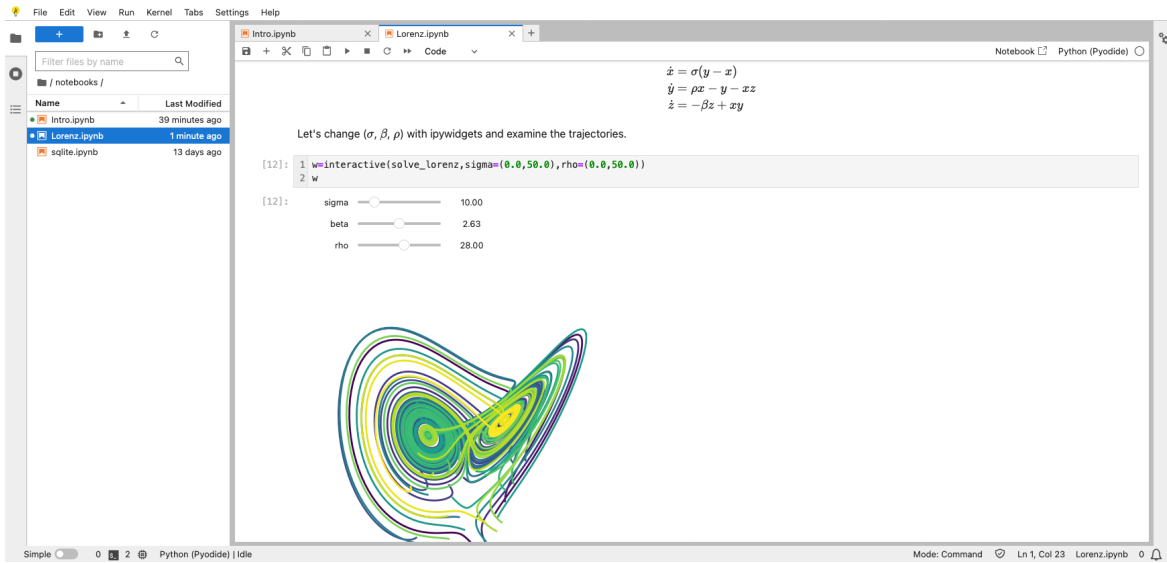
File Edit View Run Kernel Tabs Settings Help

+

Filter files by name

/ notebooks /

| Name | Last Modified |
|---|---|
| Intro.ipynb | 39 minutes ago |
| Lorenz.ipynb | 1 minute ago |
| sqlite.ipynb | 13 days ago |

Intro.ipynb × Lorenz.ipynb × +

Code

Notebook Python (Pyodide)

$\dot{x} = \sigma(y - x)$
$\dot{y} = \rho x - y - xz$
$\dot{z} = -\beta z + xy$

Let's change ($\sigma$, $\beta$, $\rho$) with ipywidgets and examine the trajectories.

[12]: 1 w=interactive(solve_lorenz,sigma=(0.0,50.0),rho=(0.0,50.0))
2 w

[12]: sigma 10.00
beta 2.63
rho 28.00

Simple 0 2 Python (Pyodide) | Idle

Mode: Command Ln 1, Col 23 Lorenz.ipynb 0